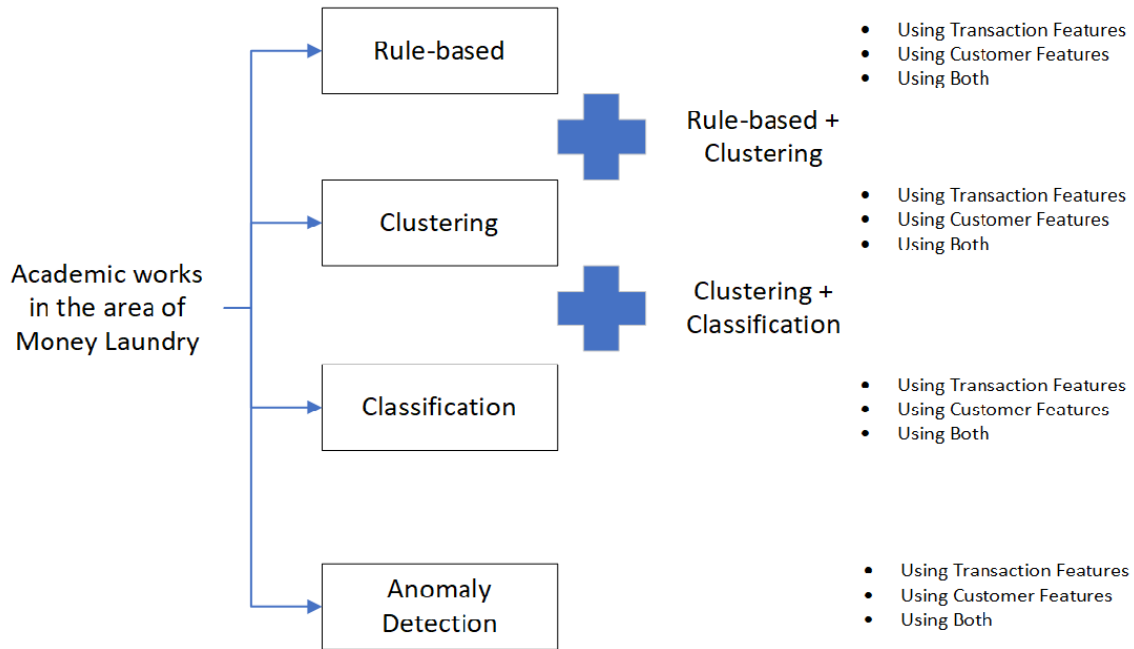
Academic works in the area of Money Laundry

Rule-based

- Using Transaction Features
- Using Customer Features
- Using Both

Rule-based + Clustering

Clustering

- Using Transaction Features
- Using Customer Features
- Using Both

Clustering + Classification

Classification

- Using Transaction Features
- Using Customer Features
- Using Both

Anomaly Detection

- Using Transaction Features
- Using Customer Features
- Using Both